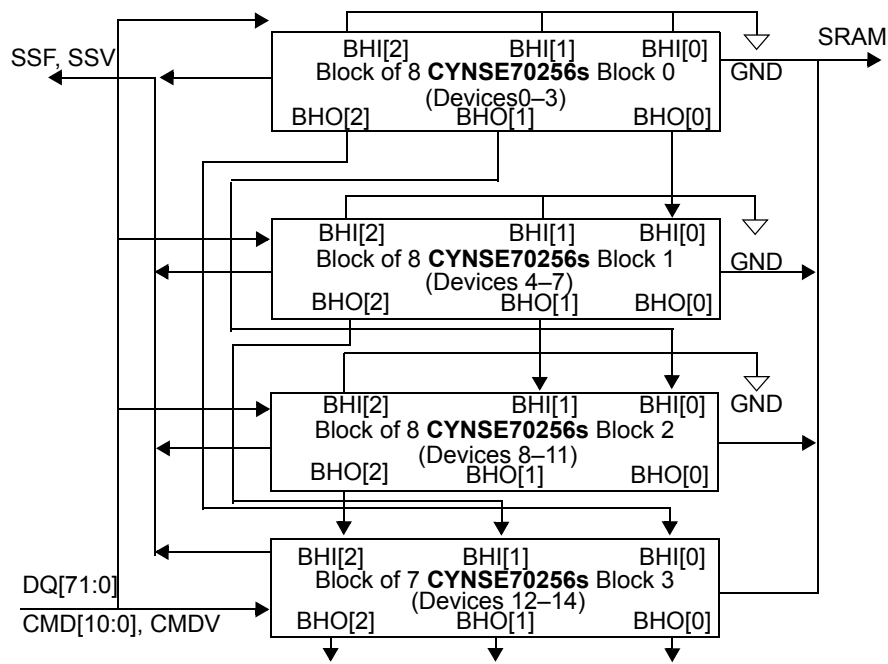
SSF, SSV

SRAM

BHI[2] BHI[1] BHI[0]
Block of 8 **CYNSE70256s** Block 0
(Devices0–3)
BHO[2] BHO[1] BHO[0]

GND

BHI[2] BHI[1] BHI[0]
Block of 8 **CYNSE70256s** Block 1
(Devices 4–7)
BHO[2] BHO[1] BHO[0]

GND

BHI[2] BHI[1] BHI[0]
Block of 8 **CYNSE70256s** Block 2
(Devices 8–11)
BHO[2] BHO[1] BHO[0]

GND

BHI[2] BHI[1] BHI[0]
Block of 7 **CYNSE70256s** Block 3
(Devices 12–14)
BHO[2] BHO[1] BHO[0]

DQ[71:0]

CMD[10:0], CMDV